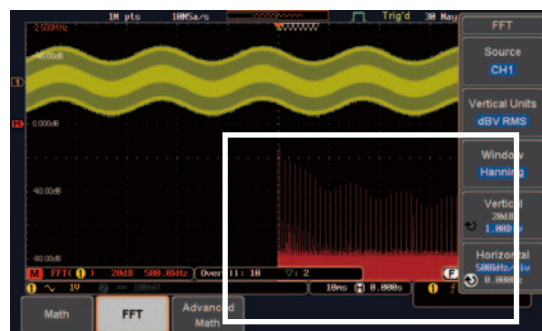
1M pts 100MSa/s Trig'd 30 May

2.500MHz

0.000dB

-40.00dB

-80.00dB

M FFT( 1 ) 20dB 500.0kHz Over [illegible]: 10 ∇: 2

1 ∿ 1V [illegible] 100mV 10ms H 0.000s

FFT

Source
CH1

Vertical Units
dBV RMS

Window
Hanning

Vertical
20dB
1.000 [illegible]

Horizontal
500kHz/div
0.000Hz

Math

FFT

Advanced Math